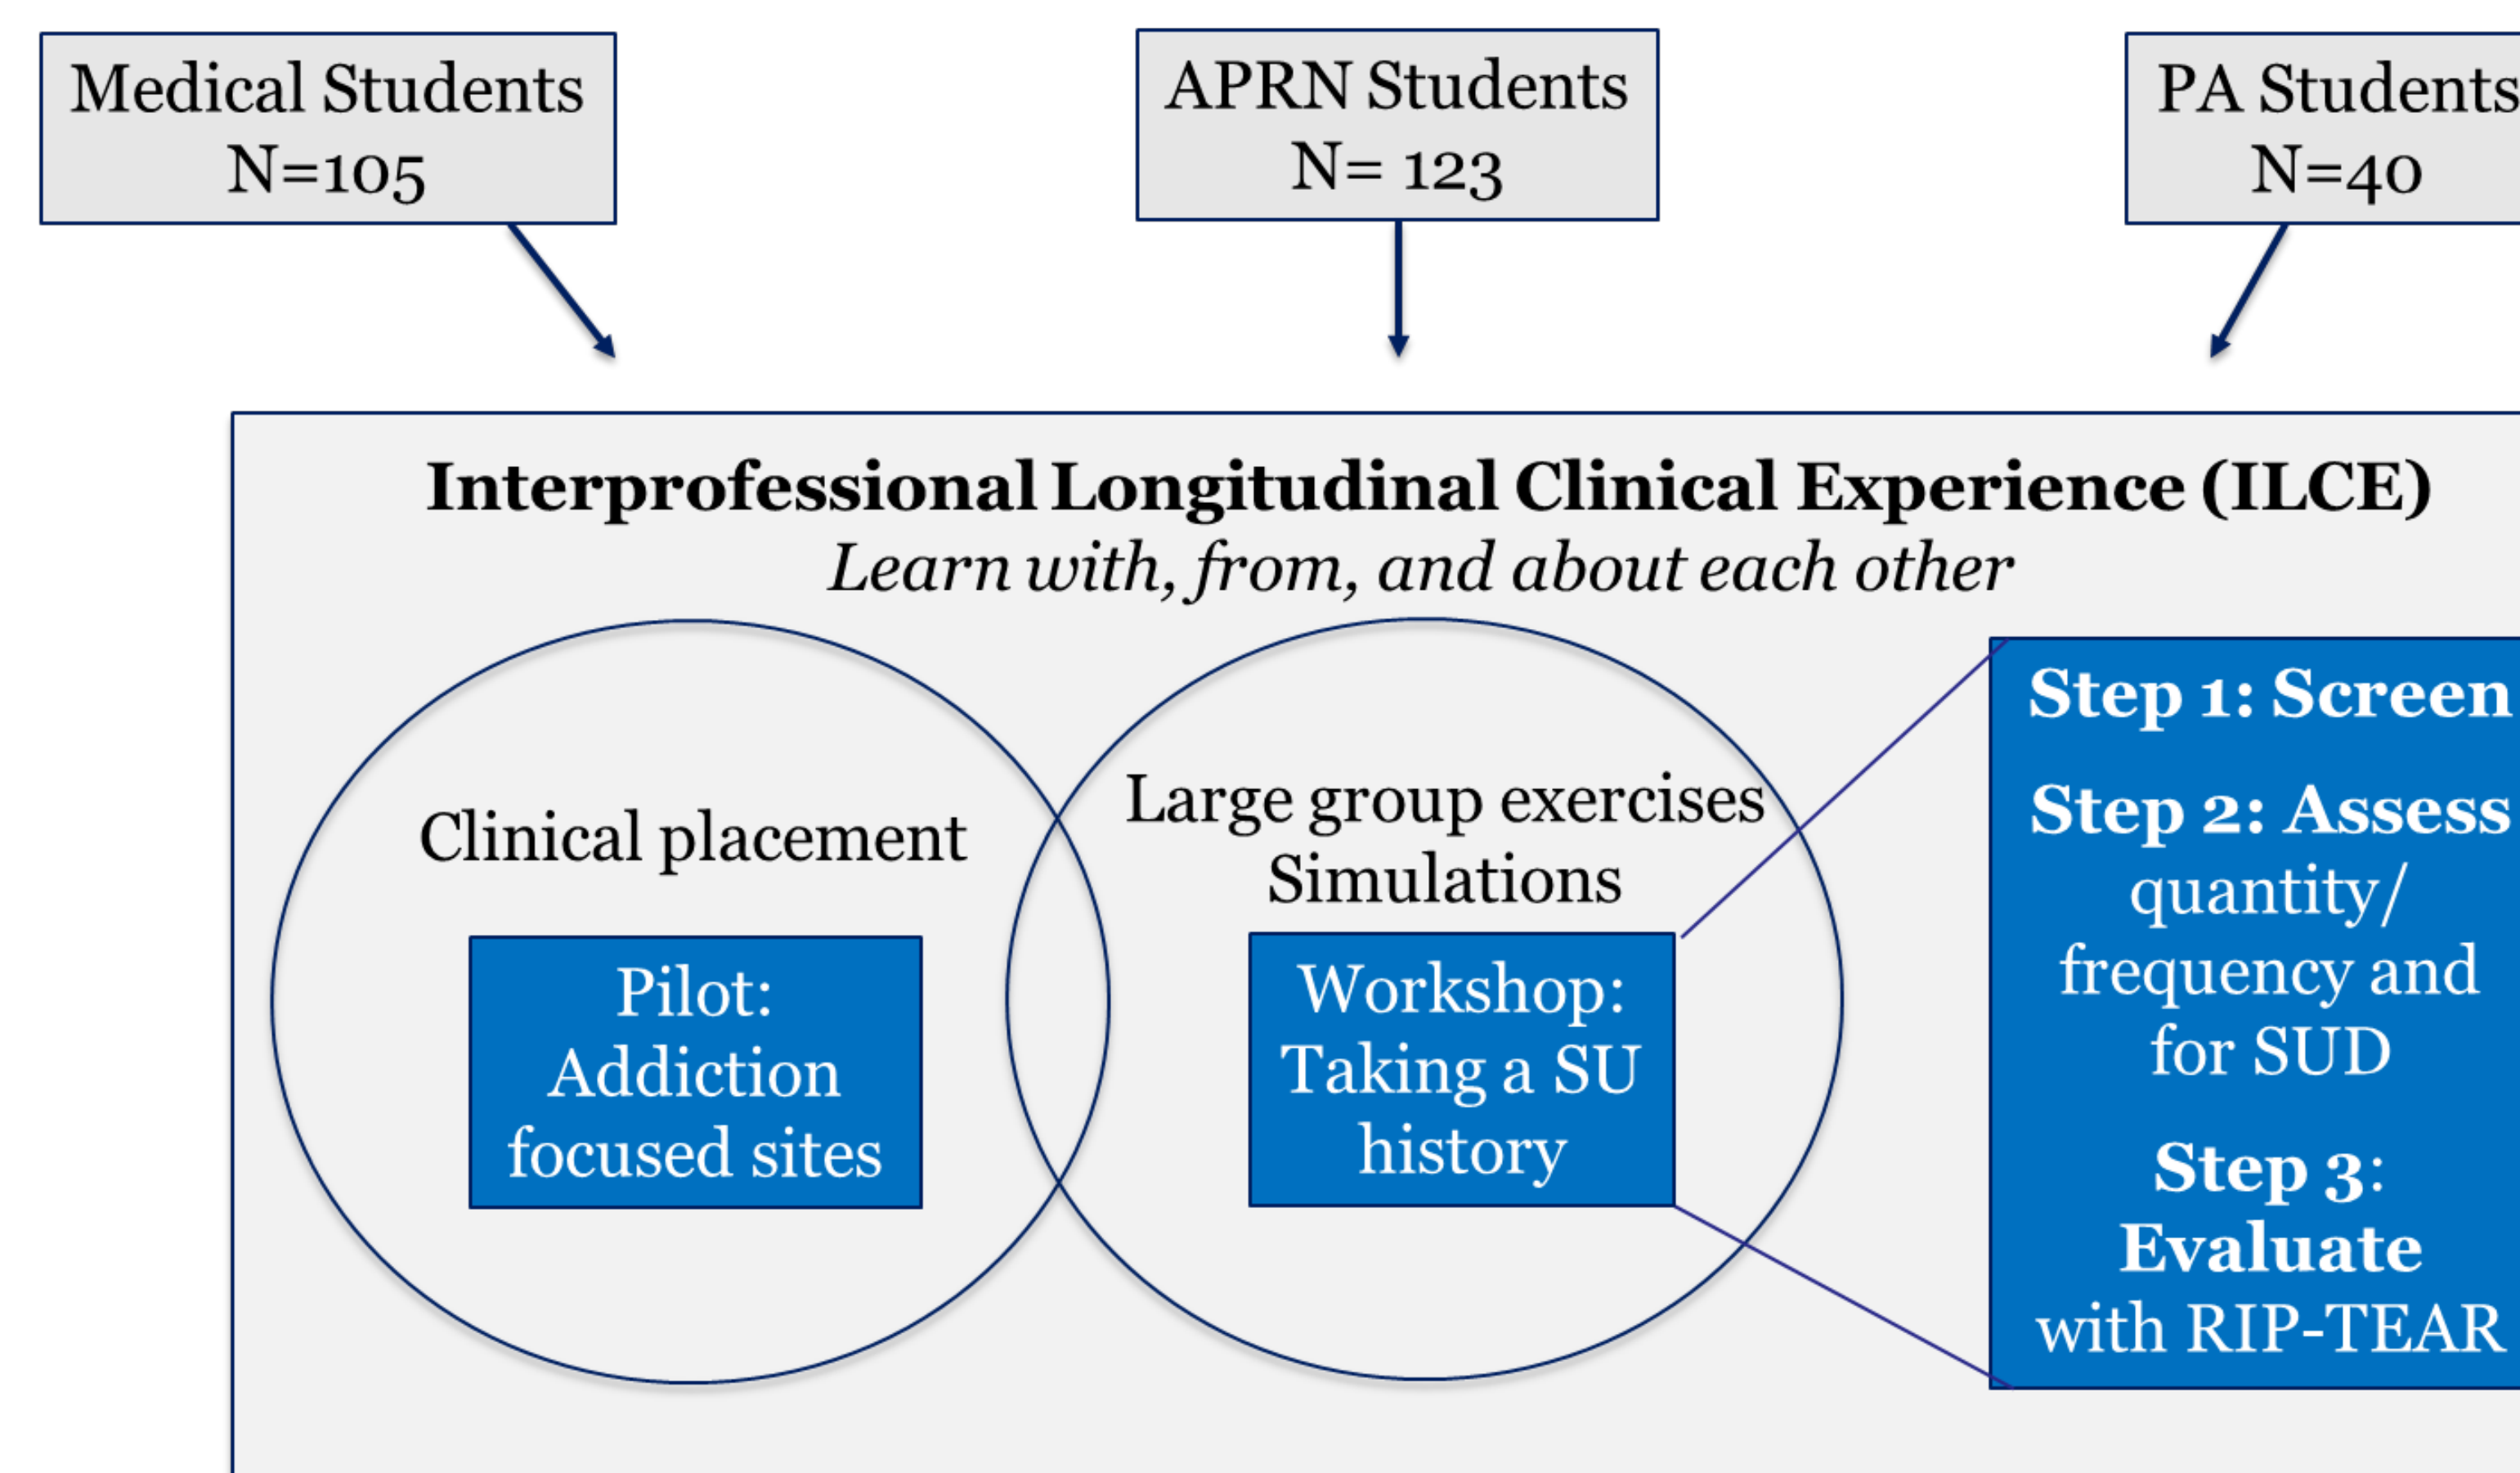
Medical Students
N=105

APRN Students
N= 123

PA Students
N=40

**Interprofessional Longitudinal Clinical Experience (ILCE)**
*Learn with, from, and about each other*

Clinical placement

Pilot: Addiction focused sites

Large group exercises
Simulations

Workshop: Taking a SU history

**Step 1: Screen**

**Step 2: Assess** quantity/ frequency and for SUD

**Step 3**: **Evaluate** with RIP-TEAR